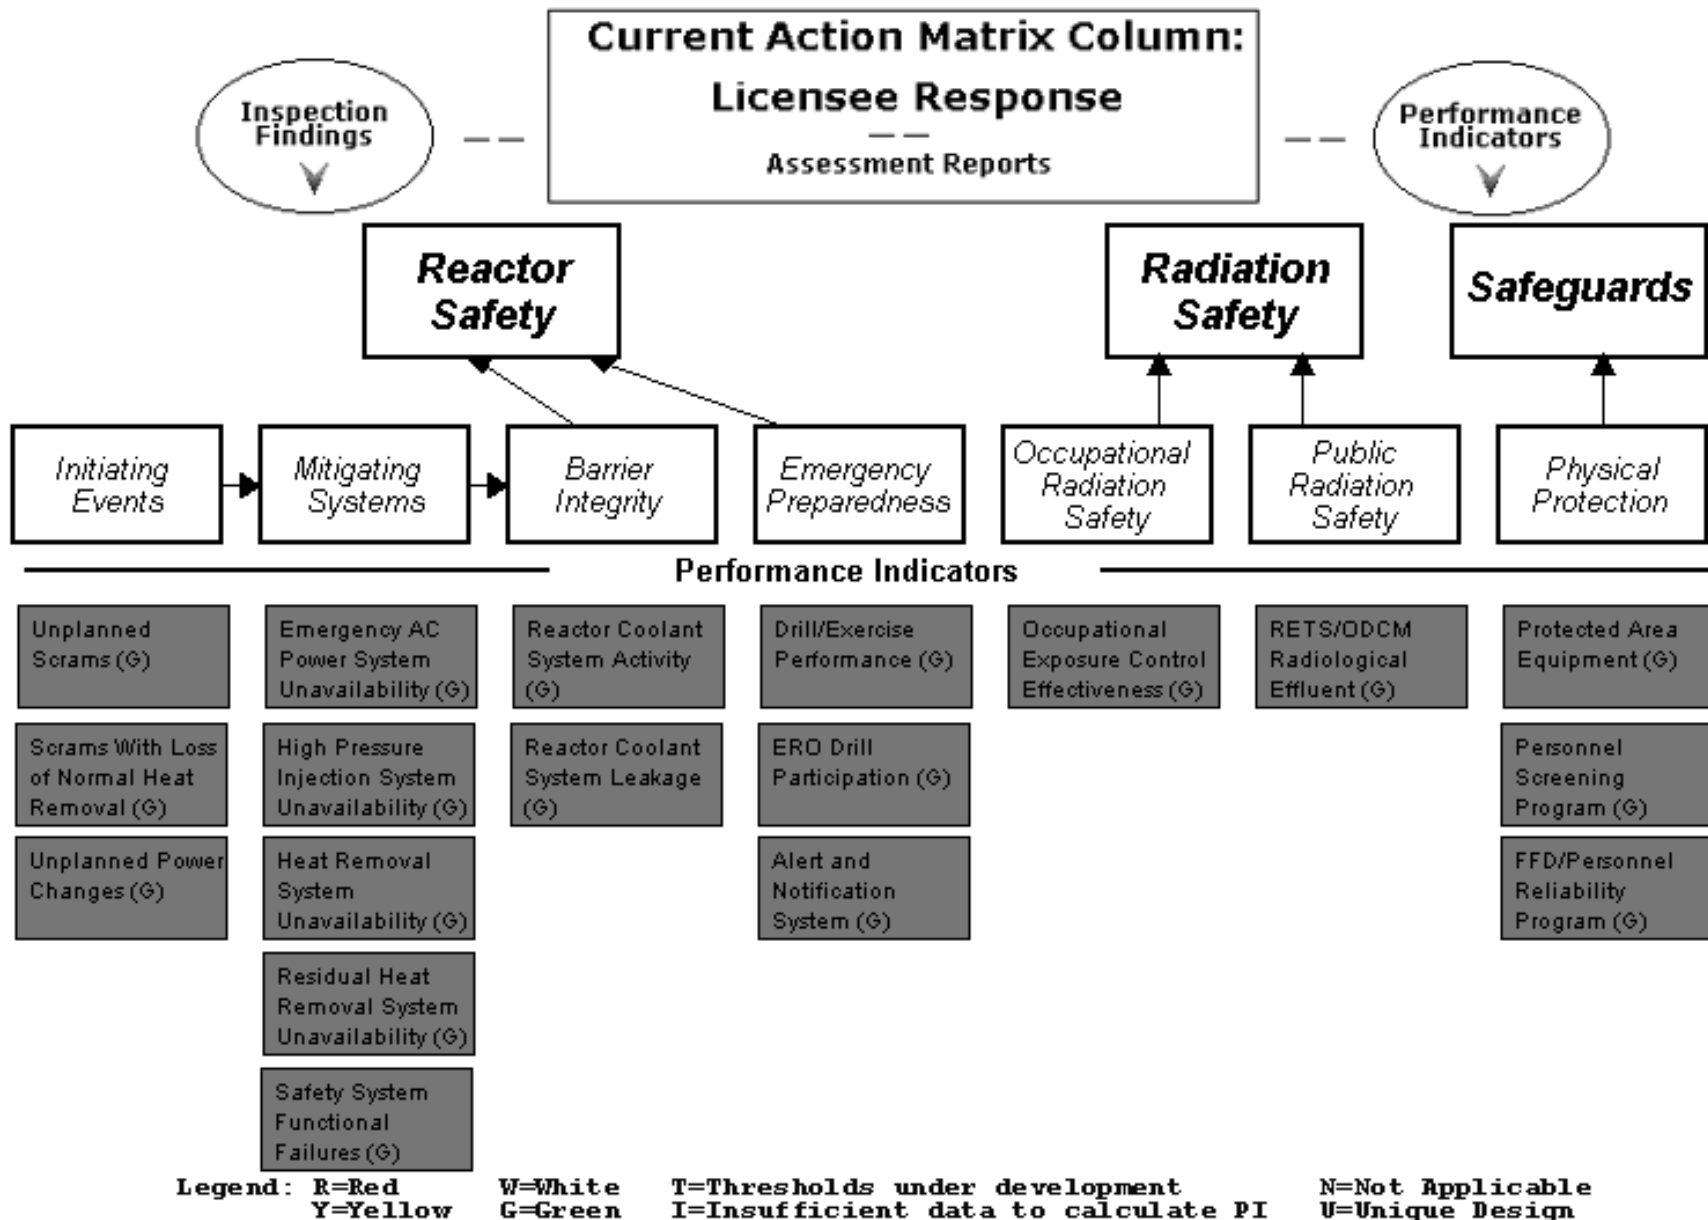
Current Action Matrix Column:
Licensee Response
Assessment Reports

Inspection Findings

Performance Indicators

Reactor Safety

Radiation Safety

Safeguards

Initiating Events

Mitigating Systems

Barrier Integrity

Emergency Preparedness

Occupational Radiation Safety

Public Radiation Safety

Physical Protection

Performance Indicators

Unplanned Scrams (G)

Scrams With Loss of Normal Heat Removal (G)

Unplanned Power Changes (G)

Emergency AC Power System Unavailability (G)

High Pressure Injection System Unavailability (G)

Heat Removal System Unavailability (G)

Residual Heat Removal System Unavailability (G)

Safety System Functional Failures (G)

Reactor Coolant System Activity (G)

Reactor Coolant System Leakage (G)

Drill/Exercise Performance (G)

ERO Drill Participation (G)

Alert and Notification System (G)

Occupational Exposure Control Effectiveness (G)

RETS/ODCM Radiological Effluent (G)

Protected Area Equipment (G)

Personnel Screening Program (G)

FFD/Personnel Reliability Program (G)

Legend: R=Red W=White T=Thresholds under development N=Not Applicable
Y=Yellow G=Green I=Insufficient data to calculate PI U=Unique Design